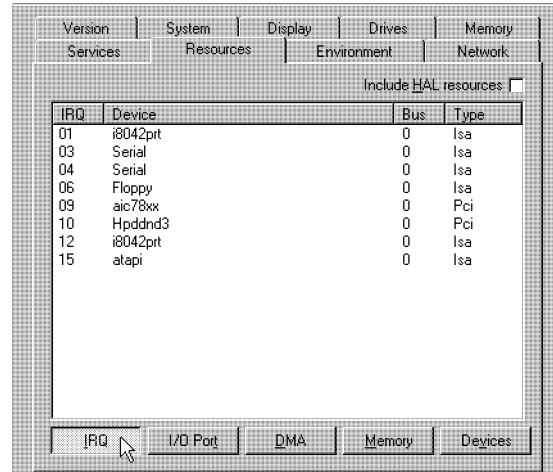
Version | System | Display | Drives | Memory
Services | Resources | Environment | Network

Include HAL resources

| IRQ | Device | Bus | Type |
|---|---|---|---|
| 01 | i8042prt | 0 | Isa |
| 03 | Serial | 0 | Isa |
| 04 | Serial | 0 | Isa |
| 06 | Floppy | 0 | Isa |
| 09 | aic78xx | 0 | Pci |
| 10 | Hpddnd3 | 0 | Pci |
| 12 | i8042prt | 0 | Isa |
| 15 | atapi | 0 | Isa |

IRQ | I/O Port | DMA | Memory | Devices